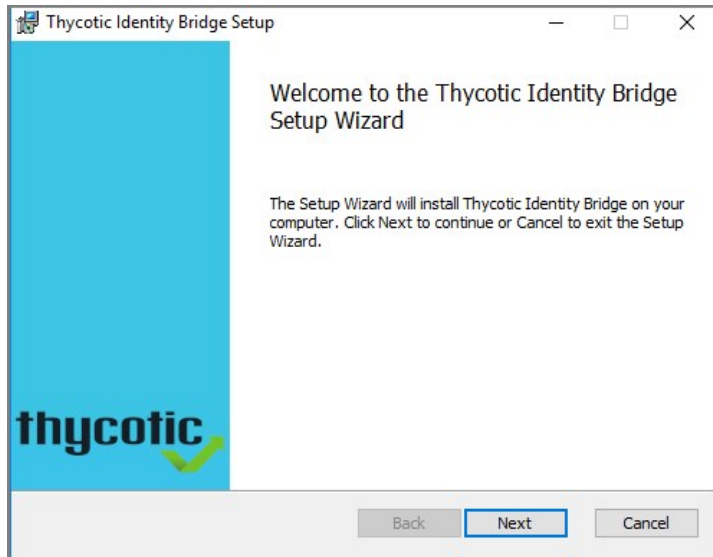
Thycotic Identity Bridge Setup

Welcome to the Thycotic Identity Bridge Setup Wizard

The Setup Wizard will install Thycotic Identity Bridge on your computer. Click Next to continue or Cancel to exit the Setup Wizard.

thycotic

Back

Next

Cancel